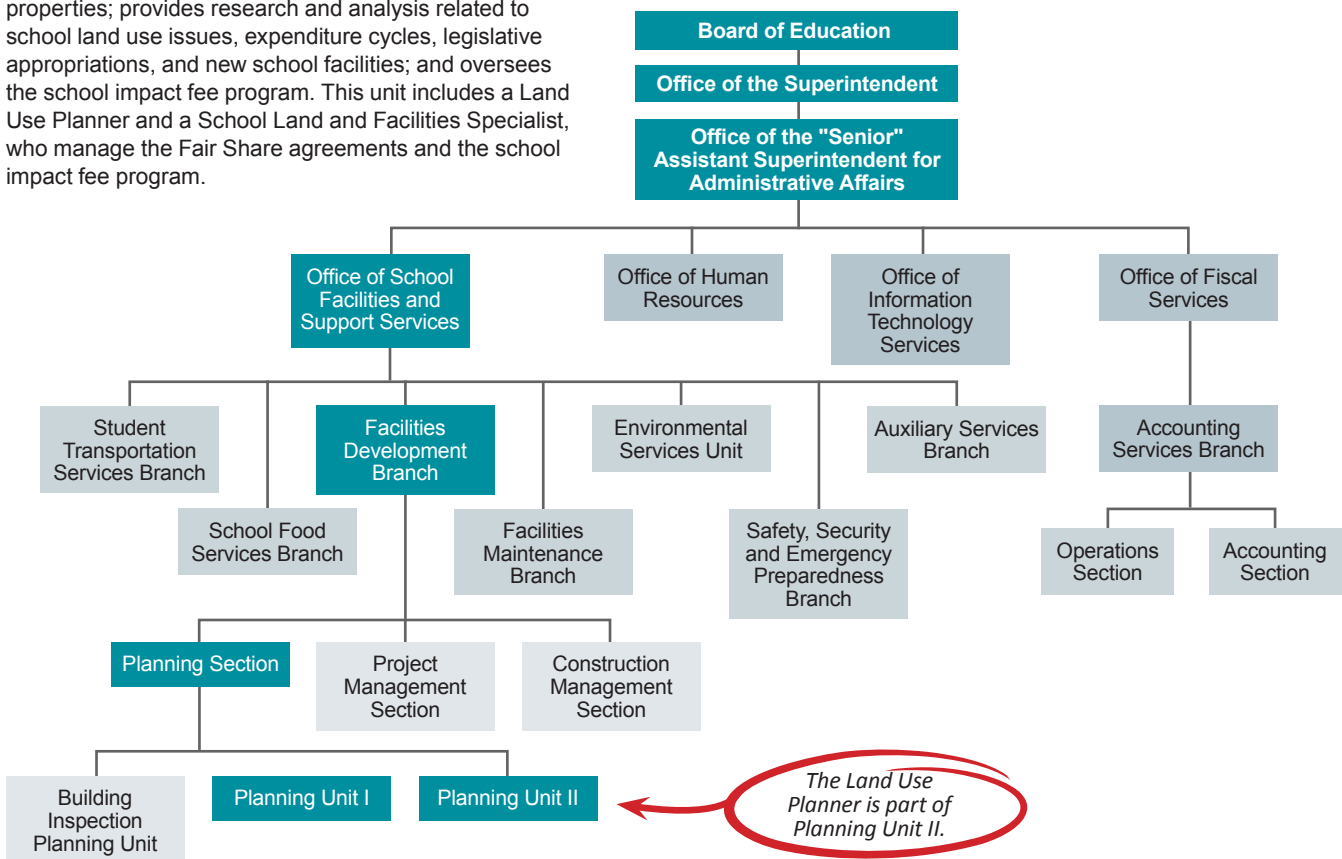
properties; provides research and analysis related to school land use issues, expenditure cycles, legislative appropriations, and new school facilities; and oversees the school impact fee program. This unit includes a Land Use Planner and a School Land and Facilities Specialist, who manage the Fair Share agreements and the school impact fee program.

Board of Education

Office of the Superintendent

Office of the "Senior" Assistant Superintendent for Administrative Affairs

Office of School Facilities and Support Services

Office of Human Resources

Office of Information Technology Services

Office of Fiscal Services

Student Transportation Services Branch

School Food Services Branch

Facilities Development Branch

Facilities Maintenance Branch

Environmental Services Unit

Safety, Security and Emergency Preparedness Branch

Auxiliary Services Branch

Accounting Services Branch

Operations Section

Accounting Section

Planning Section

Project Management Section

Construction Management Section

Building Inspection Planning Unit

Planning Unit I

Planning Unit II

The Land Use Planner is part of Planning Unit II.